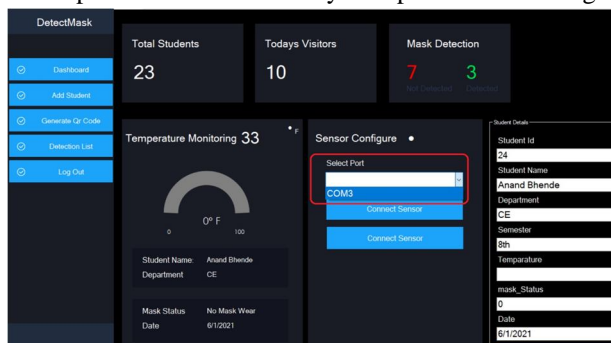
DetectMask

Dashboard

Add Student

Generate Qr Code

Detection List

Log Out

Total Students
23

Todays Visitors
10

Mask Detection
7 Not Detected
3 Detected

Temperature Monitoring 33 • F

0° F
0 100

Student Name: Anand Bhende
Department CE

Mask Status No Mask Wear
Date 6/1/2021

Sensor Configure •

Select Port

COM3

Connect Sensor

Connect Sensor

Student Details
Student Id
24
Student Name
Anand Bhende
Department
CE
Semester
8th
Temparature

mask_Status
0
Date
6/1/2021